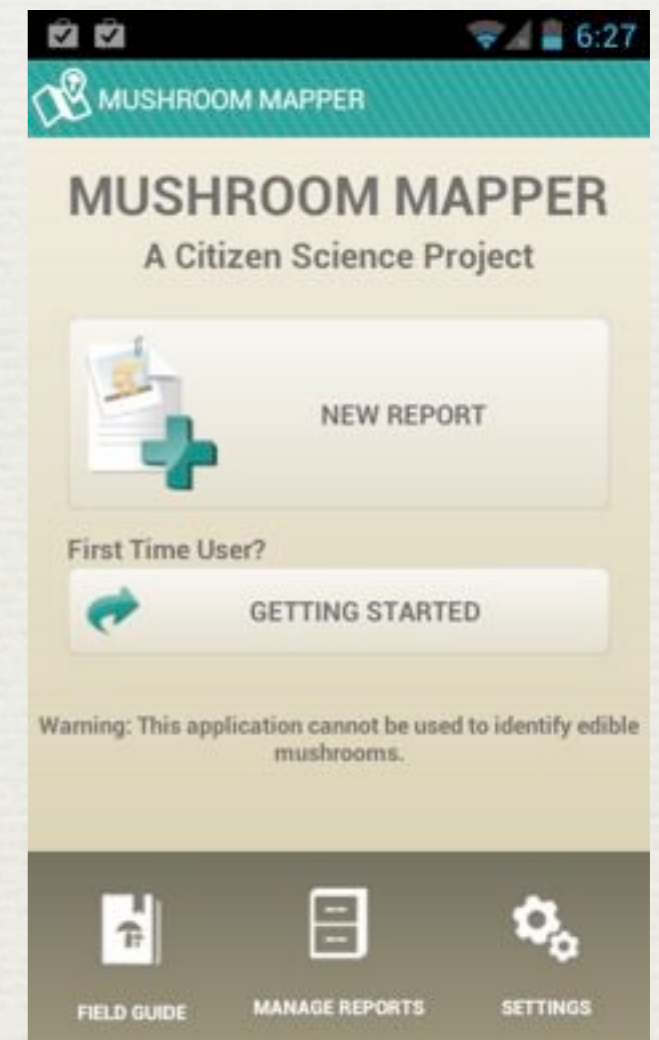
6:27

MUSHROOM MAPPER

MUSHROOM MAPPER

A Citizen Science Project

NEW REPORT

First Time User?

GETTING STARTED

Warning: This application cannot be used to identify edible mushrooms.

FIELD GUIDE

MANAGE REPORTS

SETTINGS